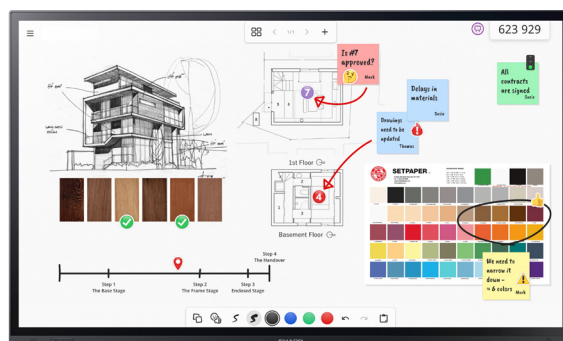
1/1

623 929

Is #7 approved?
Mark

Delays in materials
Sonia

Drawings need to be updated
Thomas

All contracts are signed
Sonia

7

1st Floor

4

Basement Floor

SETPAPER

We need to narrow it down → 6 colors
Mark

Step 1
The Base Stage

Step 2
The Frame Stage

Step 3
Enclosed Stage

Step 4
The Handover